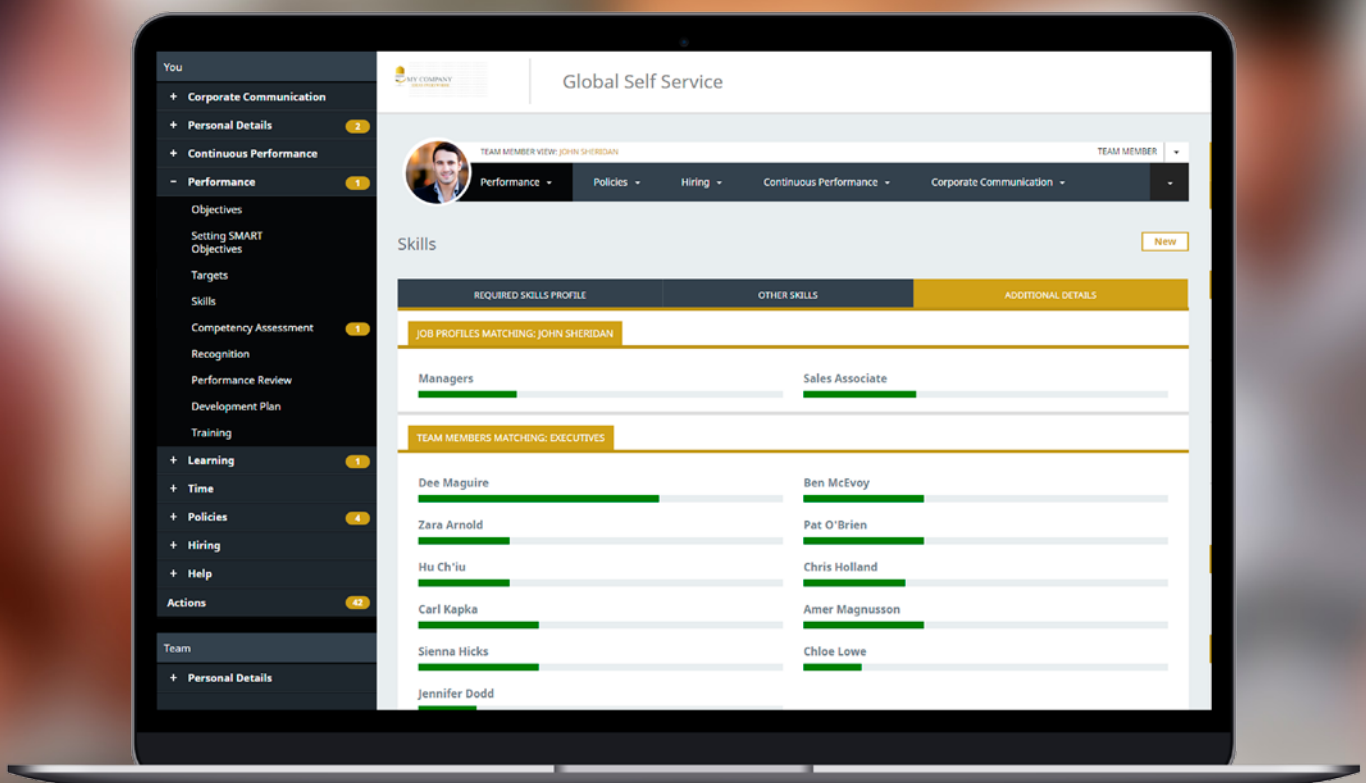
You

+ Corporate Communication

+ Personal Details 2

+ Continuous Performance

− Performance 1

Objectives

Setting SMART Objectives

Targets

Skills

Competency Assessment 1

Recognition

Performance Review

Development Plan

Training

+ Learning 1

+ Time

+ Policies 4

+ Hiring

+ Help

Actions 42

Team

+ Personal Details

MY COMPANY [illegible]

Global Self Service

TEAM MEMBER VIEW: JOHN SHERIDAN

TEAM MEMBER

Performance Policies Hiring Continuous Performance Corporate Communication

Skills

New

| REQUIRED SKILLS PROFILE | OTHER SKILLS | ADDITIONAL DETAILS |
|---|---|---|

JOB PROFILES MATCHING: JOHN SHERIDAN

Managers

Sales Associate

TEAM MEMBERS MATCHING: EXECUTIVES

Dee Maguire

Ben McEvoy

Zara Arnold

Pat O'Brien

Hu Ch'iu

Chris Holland

Carl Kapka

Amer Magnusson

Sienna Hicks

Chloe Lowe

Jennifer Dodd